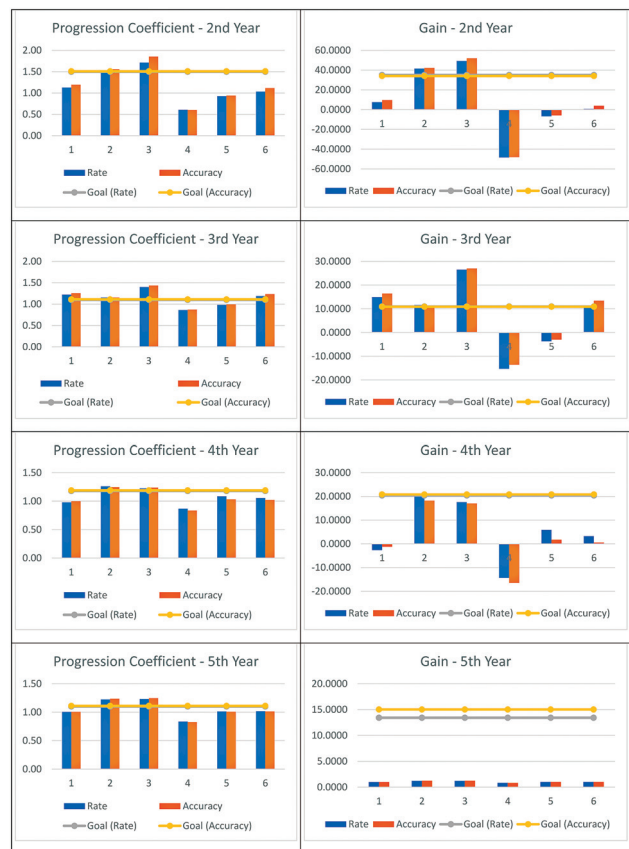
Progression Coefficient - 2nd Year

2.00
1.50
1.00
0.50
0.00

1 2 3 4 5 6

Rate
Accuracy
Goal (Rate)
Goal (Accuracy)

Gain - 2nd Year

60.0000
40.0000
20.0000
0.0000
-20.0000
-40.0000
-60.0000

1 2 3 4 5 6

Rate
Accuracy
Goal (Rate)
Goal (Accuracy)

Progression Coefficient - 3rd Year

2.00
1.50
1.00
0.50
0.00

1 2 3 4 5 6

Rate
Accuracy
Goal (Rate)
Goal (Accuracy)

Gain - 3rd Year

30.0000
20.0000
10.0000
0.0000
-10.0000
-20.0000

1 2 3 4 5 6

Rate
Accuracy
Goal (Rate)
Goal (Accuracy)

Progression Coefficient - 4th Year

1.50
1.00
0.50
0.00

1 2 3 4 5 6

Rate
Accuracy
Goal (Rate)
Goal (Accuracy)

Gain - 4th Year

30.0000
20.0000
10.0000
0.0000
-10.0000
-20.0000

1 2 3 4 5 6

Rate
Accuracy
Goal (Rate)
Goal (Accuracy)

Progression Coefficient - 5th Year

1.50
1.00
0.50
0.00

1 2 3 4 5 6

Rate
Accuracy
Goal (Rate)
Goal (Accuracy)

Gain - 5th Year

20.0000
15.0000
10.0000
5.0000
0.0000

1 2 3 4 5 6

Rate
Accuracy
Goal (Rate)
Goal (Accuracy)